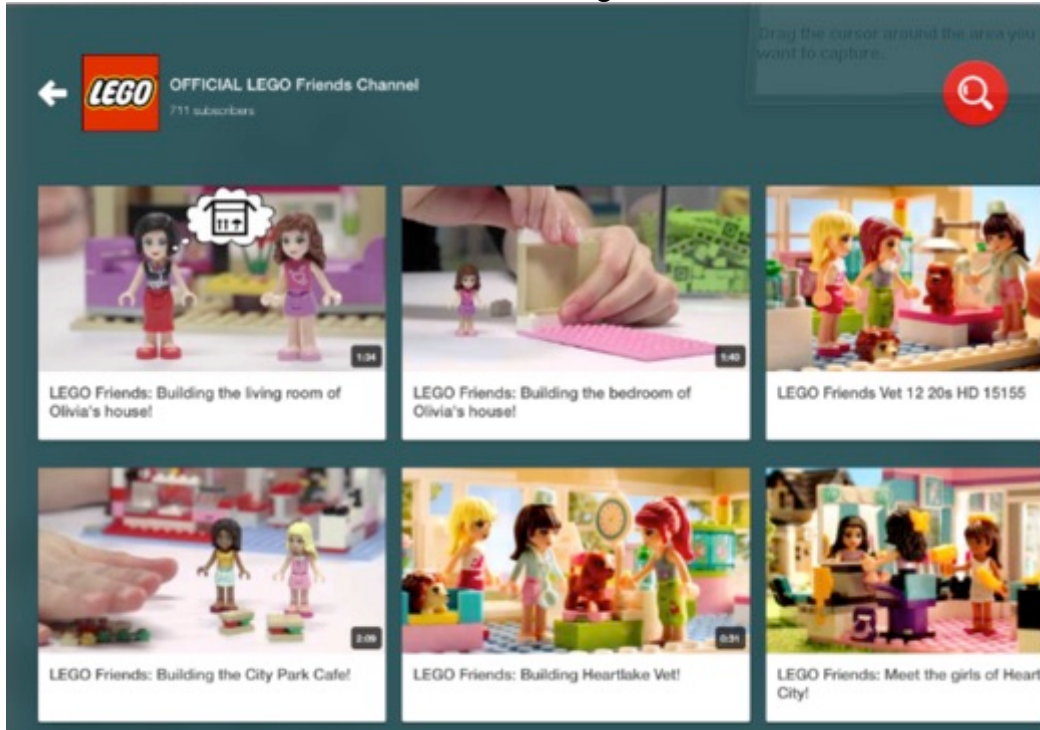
Drag the cursor around the area you want to capture.

LEGO

OFFICIAL LEGO Friends Channel

711 subscribers

1:34

LEGO Friends: Building the living room of Olivia's house!

1:40

LEGO Friends: Building the bedroom of Olivia's house!

LEGO Friends Vet 12 20s HD 15155

2:09

LEGO Friends: Building the City Park Cafe!

0:51

LEGO Friends: Building Heartlake Vet!

LEGO Friends: Meet the girls of Heart City!